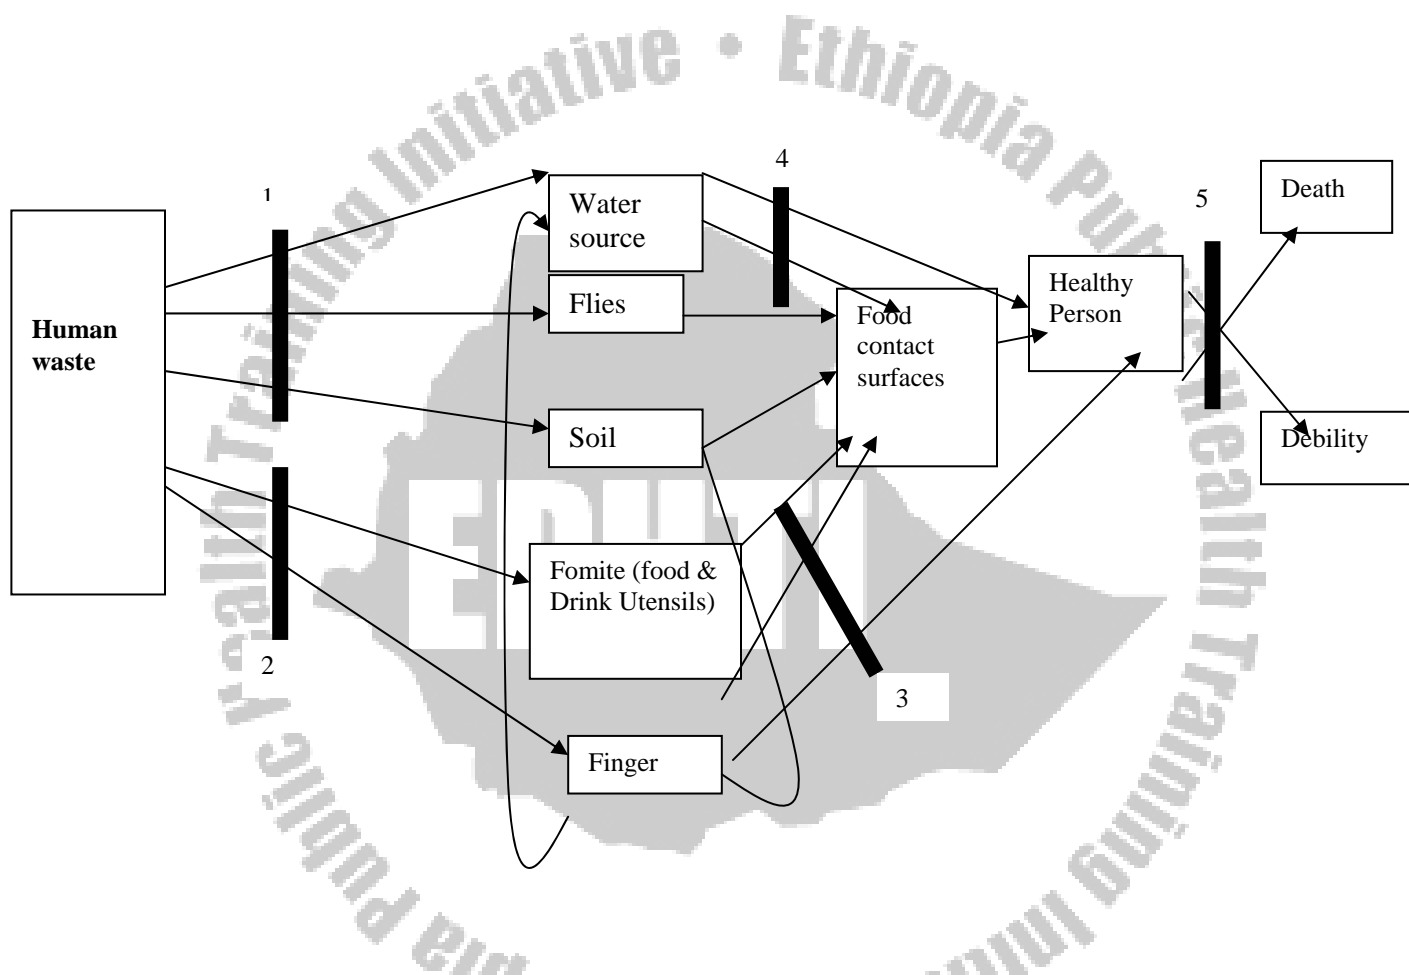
Ethiopia Public Health Training Initiative

EPHTI

Human waste

1

2

Water source

Flies

Soil

Fomite (food & Drink Utensils)

Finger

4

3

Food contact surfaces

Healthy Person

5

Death

Debility